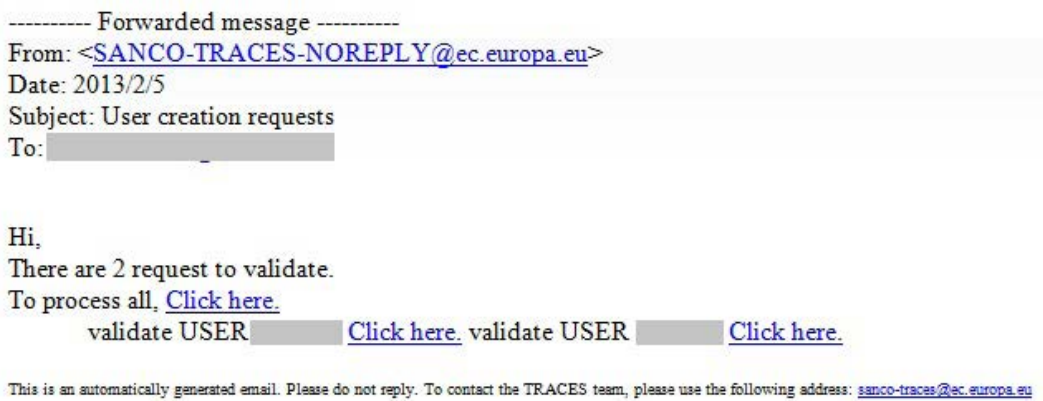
---------- Forwarded message ----------
From: <SANCO-TRACES-NOREPLY@ec.europa.eu>
Date: 2013/2/5
Subject: User creation requests
To: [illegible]

Hi,
There are 2 request to validate.
To process all, Click here.
validate USER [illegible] Click here. validate USER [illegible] Click here.

This is an automatically generated email. Please do not reply. To contact the TRACES team, please use the following address: sanco-traces@ec.europa.eu